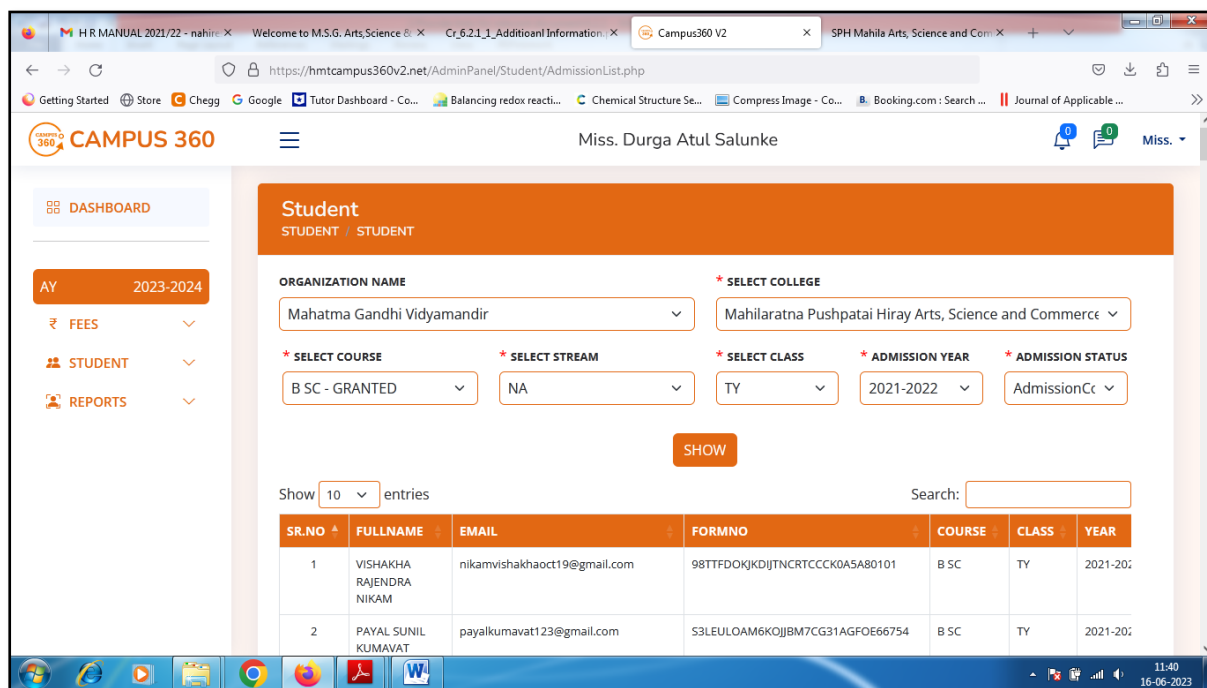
H R MANUAL 2021/22 - nahire ×
Welcome to M.S.G. Arts,Science & ×
Cr_6.2.1_1_Additioanl Information ×
Campus360 V2 ×
SPH Mahila Arts, Science and Com ×

https://hmtcampus360v2.net/AdminPanel/Student/AdmissionList.php

Getting Started Store Chegg Google Tutor Dashboard - Co... Balancing redox reacti... Chemical Structure Se... Compress Image - Co... Booking.com : Search ... Journal of Applicable ...

CAMPUS 360
Miss. Durga Atul Salunke
0 0 Miss.

DASHBOARD

AY 2023-2024
₹ FEES
STUDENT
REPORTS

Student
STUDENT / STUDENT

ORGANIZATION NAME
Mahatma Gandhi Vidyamandir

* SELECT COLLEGE
Mahilaratna Pushpatai Hiray Arts, Science and Commerce

* SELECT COURSE
B SC - GRANTED

* SELECT STREAM
NA

* SELECT CLASS
TY

* ADMISSION YEAR
2021-2022

* ADMISSION STATUS
AdmissionCc

SHOW

Show 10 entries
Search:

| SR.NO | FULLNAME | EMAIL | FORMNO | COURSE | CLASS | YEAR |
|---|---|---|---|---|---|---|
| 1 | VISHAKHA RAJENDRA NIKAM | nikamvishakhaoct19@gmail.com | 98TTFDOKJKDIJTNCRTCCCK0A5A80101 | B SC | TY | 2021-202 |
| 2 | PAYAL SUNIL KUMAVAT | payalkumavat123@gmail.com | S3LEULOAM6KOJJBM7CG31AGFOE66754 | B SC | TY | 2021-202 |

11:40
16-06-2023